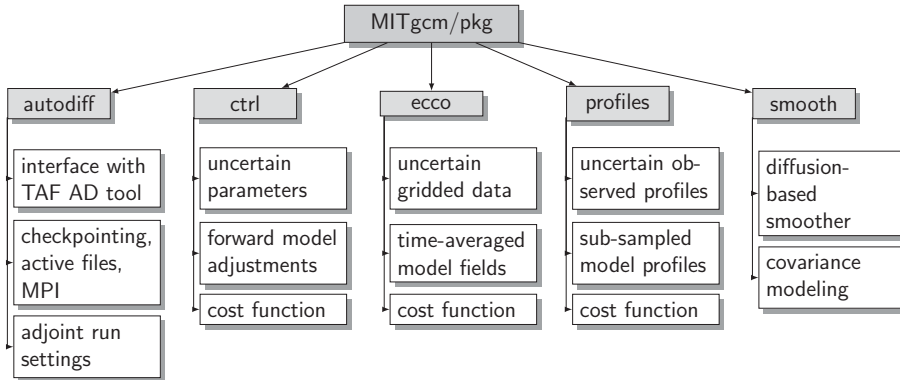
MITgcm/pkg

autodiff

interface with TAF AD tool

checkpointing, active files, MPI

adjoint run settings

ctrl

uncertain parameters

forward model adjustments

cost function

ecco

uncertain gridded data

time-averaged model fields

cost function

profiles

uncertain observed profiles

sub-sampled model profiles

cost function

smooth

diffusion-based smoother

covariance modeling